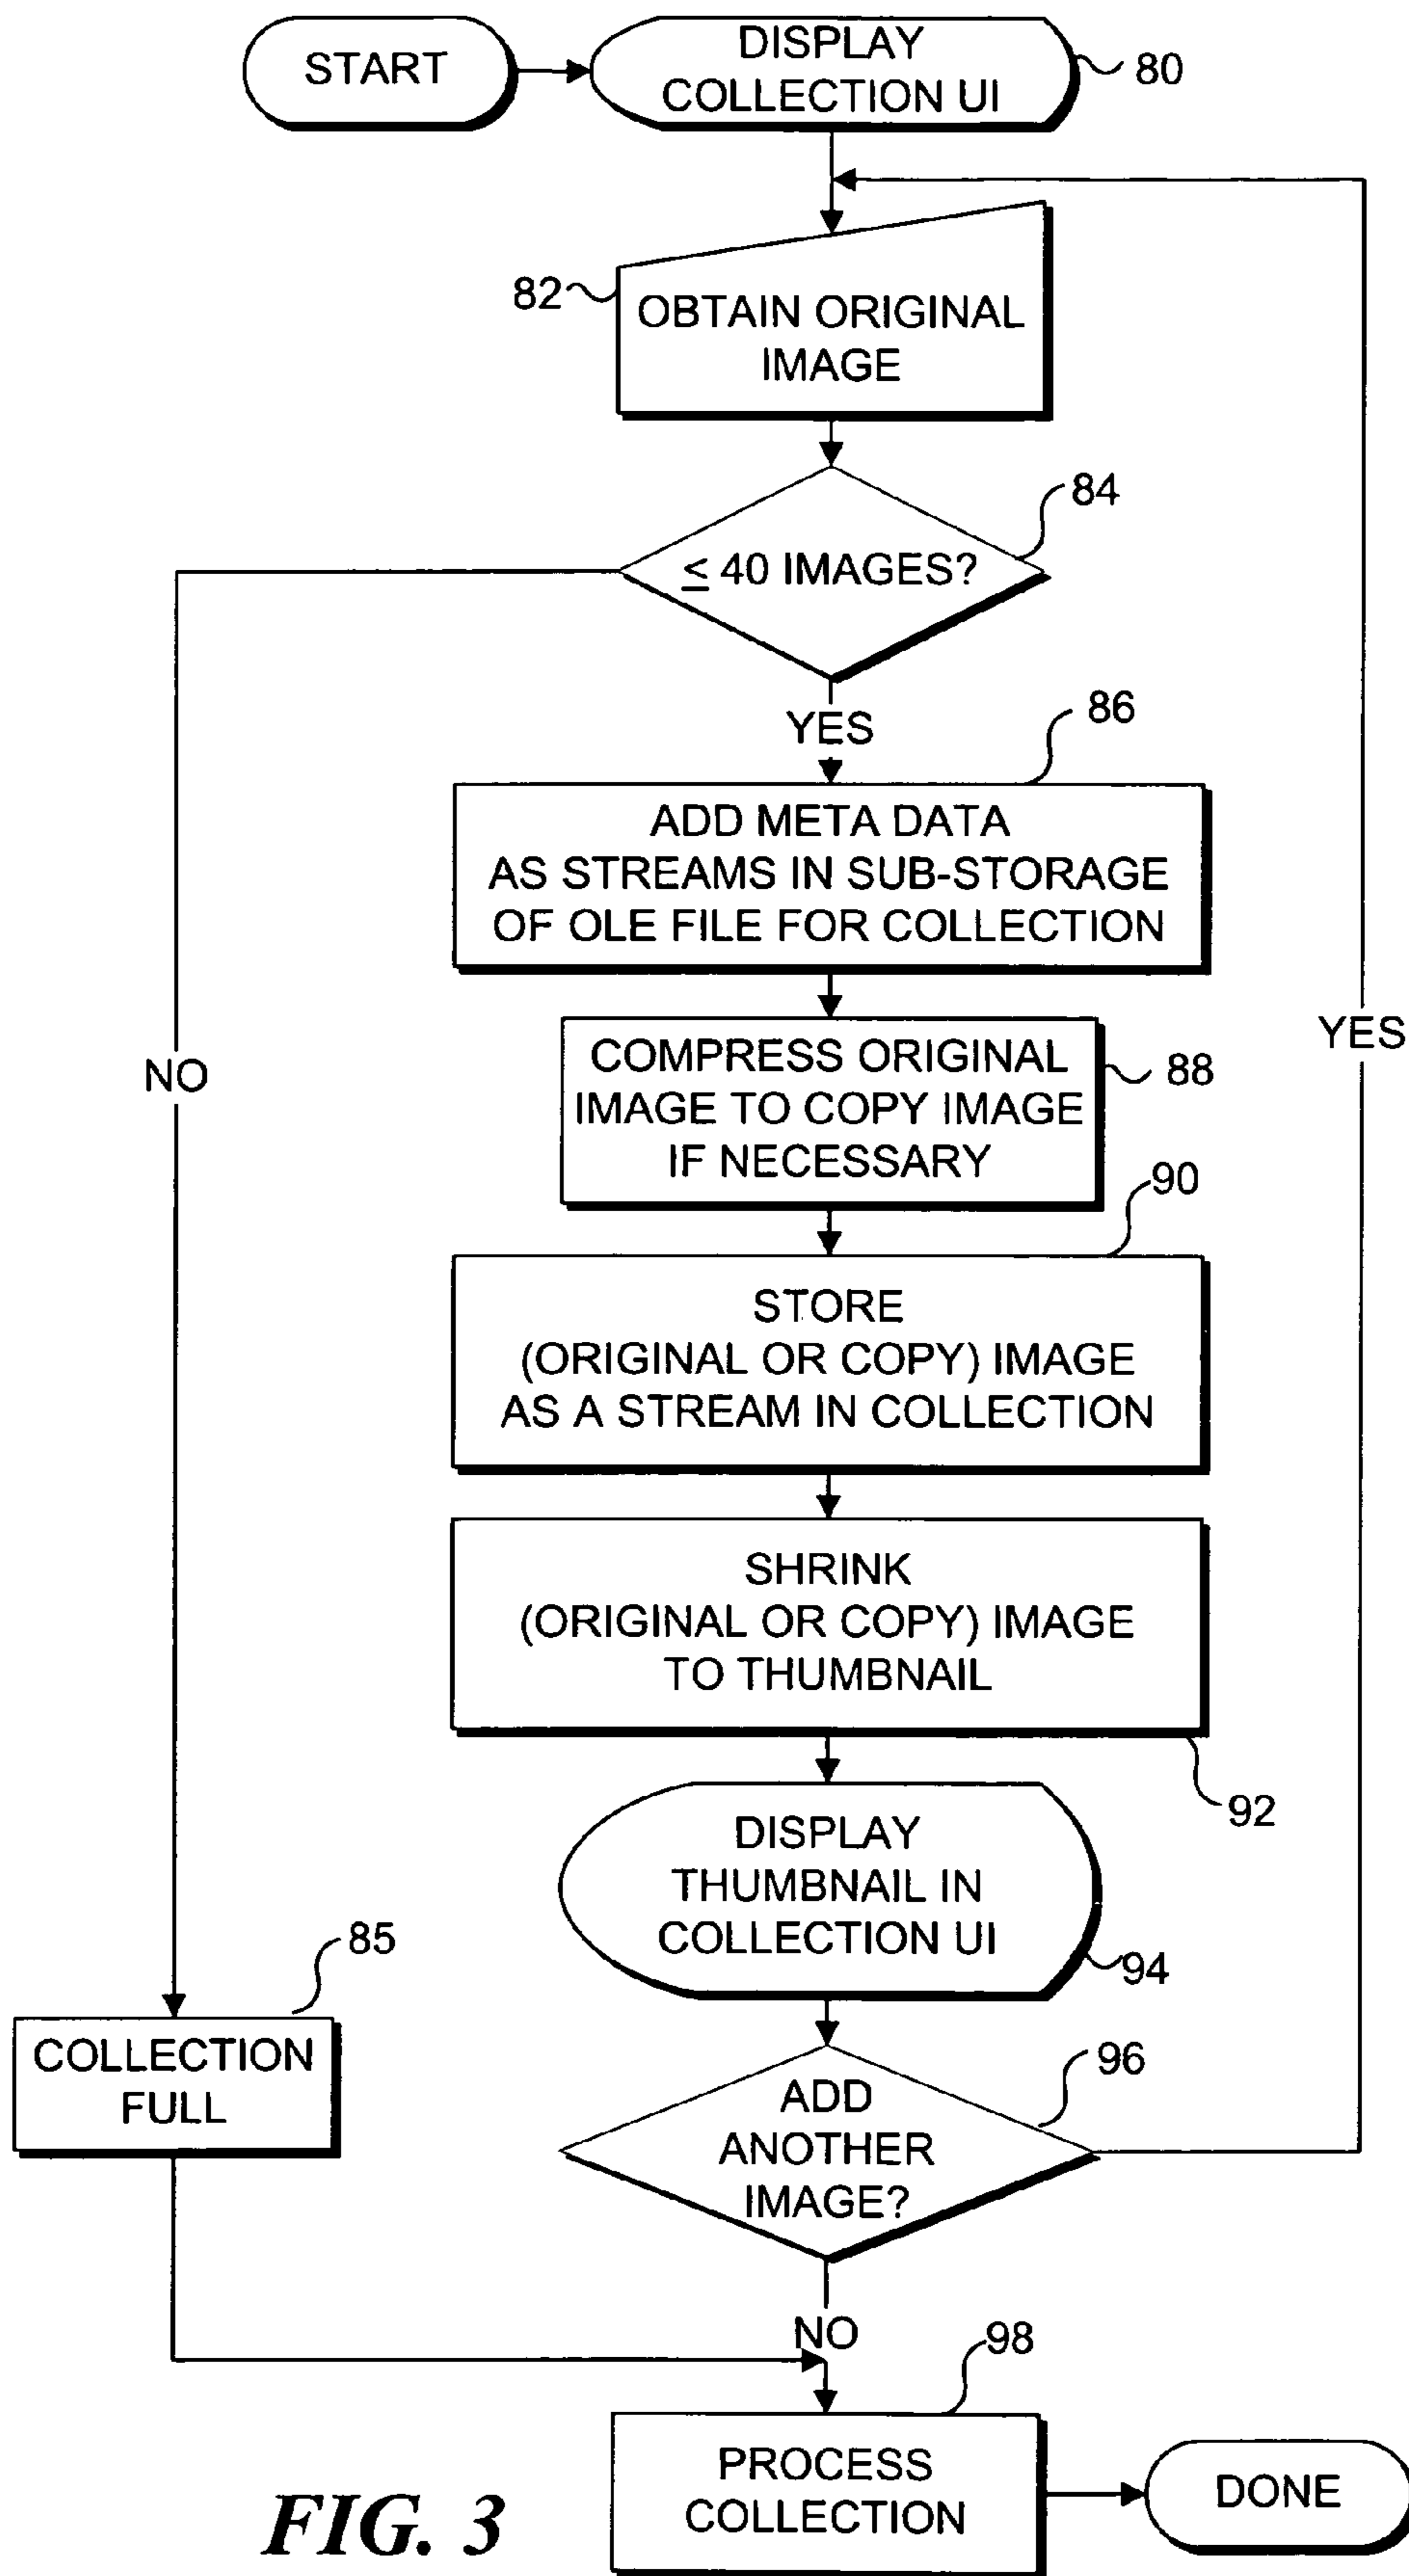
START

DISPLAY COLLECTION UI

80

82

OBTAIN ORIGINAL IMAGE

84

$\leq$ 40 IMAGES?

NO

YES

86

ADD META DATA AS STREAMS IN SUB-STORAGE OF OLE FILE FOR COLLECTION

YES

COMPRESS ORIGINAL IMAGE TO COPY IMAGE IF NECESSARY

88

90

STORE (ORIGINAL OR COPY) IMAGE AS A STREAM IN COLLECTION

SHRINK (ORIGINAL OR COPY) IMAGE TO THUMBNAIL

92

DISPLAY THUMBNAIL IN COLLECTION UI

94

85

COLLECTION FULL

96

ADD ANOTHER IMAGE?

NO

98

PROCESS COLLECTION

DONE

FIG. 3